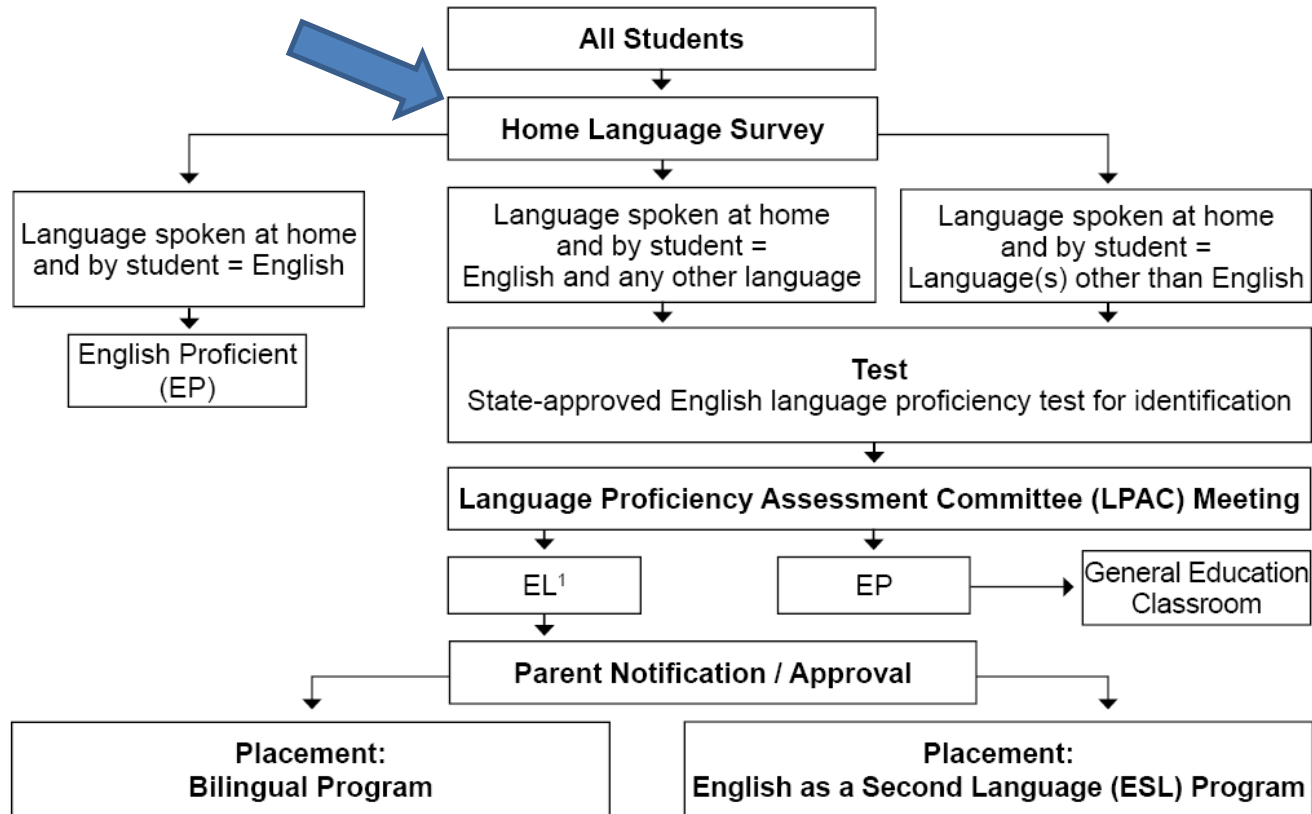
All Students

Home Language Survey

Language spoken at home and by student = English

Language spoken at home and by student = English and any other language

Language spoken at home and by student = Language(s) other than English

English Proficient (EP)

Test
State-approved English language proficiency test for identification

Language Proficiency Assessment Committee (LPAC) Meeting

EL$^1$

EP

General Education Classroom

Parent Notification / Approval

Placement:
Bilingual Program

Placement:
English as a Second Language (ESL) Program